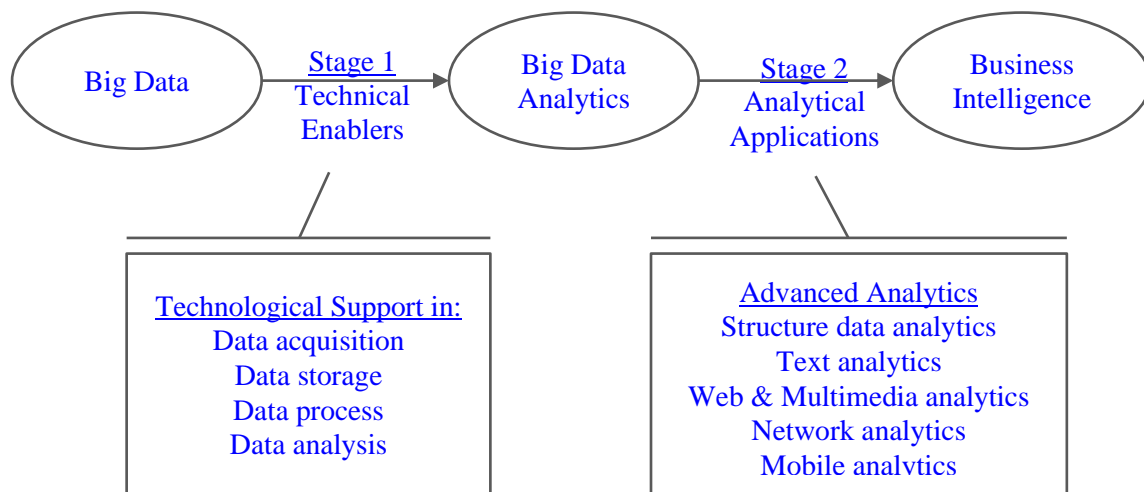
Big Data

Stage 1
Technical
Enablers

Big Data
Analytics

Stage 2
Analytical
Applications

Business
Intelligence

Technological Support in:
Data acquisition
Data storage
Data process
Data analysis

Advanced Analytics
Structure data analytics
Text analytics
Web & Multimedia analytics
Network analytics
Mobile analytics